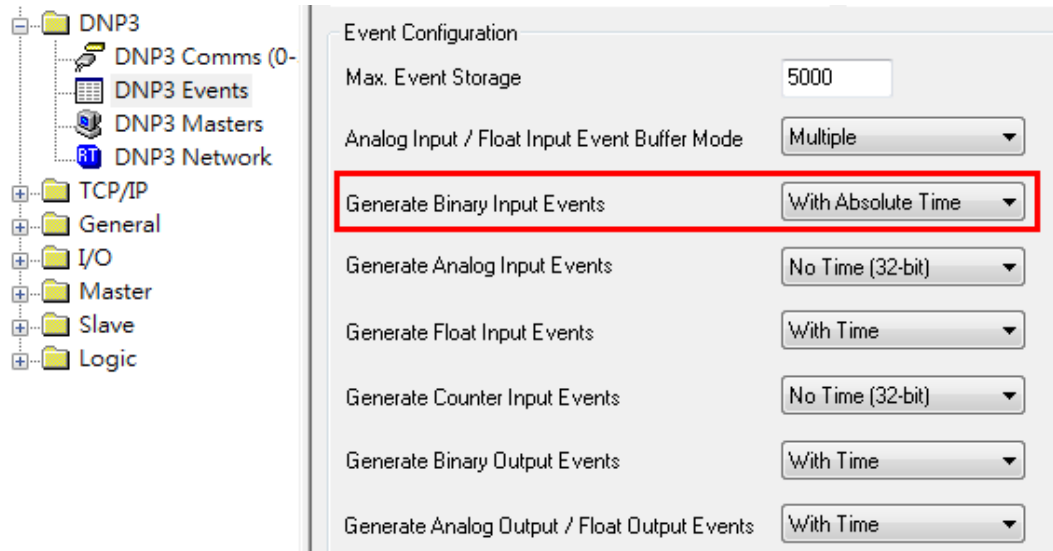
DNP3
DNP3 Comms (0-
DNP3 Events
DNP3 Masters
RT DNP3 Network
TCP/IP
General
I/O
Master
Slave
Logic

Event Configuration

| | |
|---|---|
| Max. Event Storage | 5000 |
| Analog Input / Float Input Event Buffer Mode | Multiple |
| Generate Binary Input Events | With Absolute Time |
| Generate Analog Input Events | No Time (32-bit) |
| Generate Float Input Events | With Time |
| Generate Counter Input Events | No Time (32-bit) |
| Generate Binary Output Events | With Time |
| Generate Analog Output / Float Output Events | With Time |